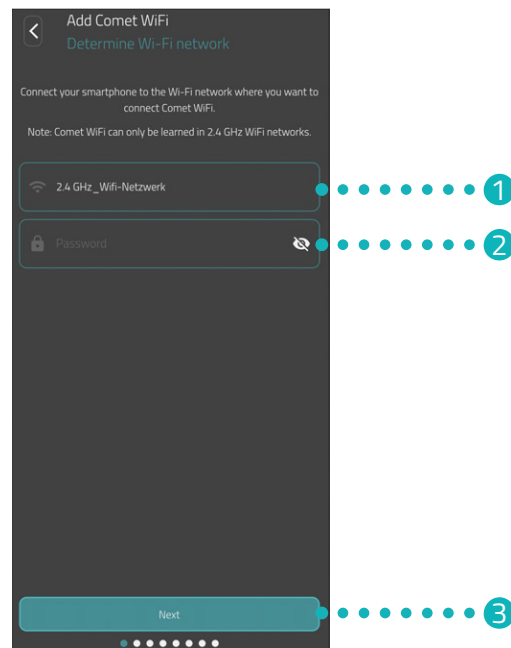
Add Comet WiFi
Determine Wi-Fi network

Connect your smartphone to the Wi-Fi network where you want to connect Comet WiFi.

Note: Comet WiFi can only be learned in 2.4 GHz WiFi networks.

2.4 GHz _Wifi-Netzwerk

1

Password

2

Next

3